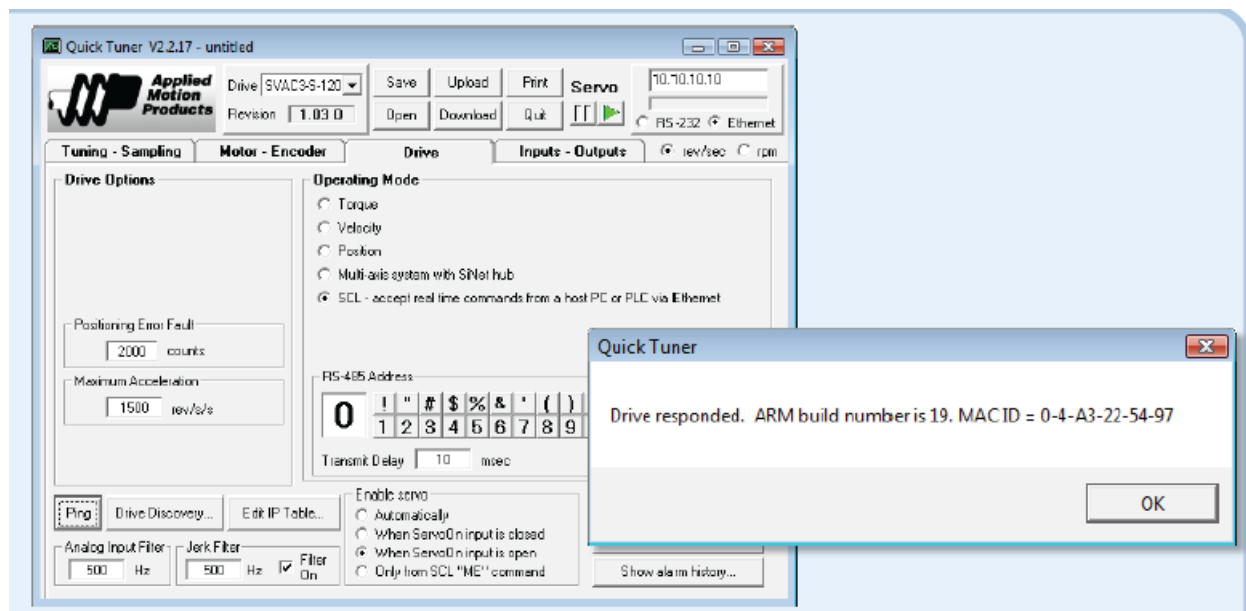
Quick Tuner V2.2.17 - untitled

Applied Motion Products

Drive SVAC3-S-120

Revision 1.03 0

Save
Open
Upload
Download
Print
Quit
Servo

10.10.10.10

RS-232 Ethernet

Tuning - Sampling
Motor - Encoder
Drive
Inputs - Outputs
rev/sec rpm

Drive Options

Positioning Error Fault
2000 counts

Maximum Acceleration
1500 rev/s/s

Operating Mode
Torque
Velocity
Position
Multi-axis system with SiNet hub
SCL - accept real time commands from a host PC or PLC via Ethernet

RS-485 Address
0
! " # $ % & ' ( )
1 2 3 4 5 6 7 8 9

Transmit Delay 10 msec

Ping
Drive Discovery...
Edit IP Table...

Enable servo
Automatically
When ServoOn input is closed
When ServoOn input is open
Only from SCL "ME" command

Analog Input Filter
500 Hz

Jerk Filter
500 Hz
Filter On

Show alarm history...

Quick Tuner

Drive responded. ARM build number is 19. MAC ID = 0-4-A3-22-54-97

OK